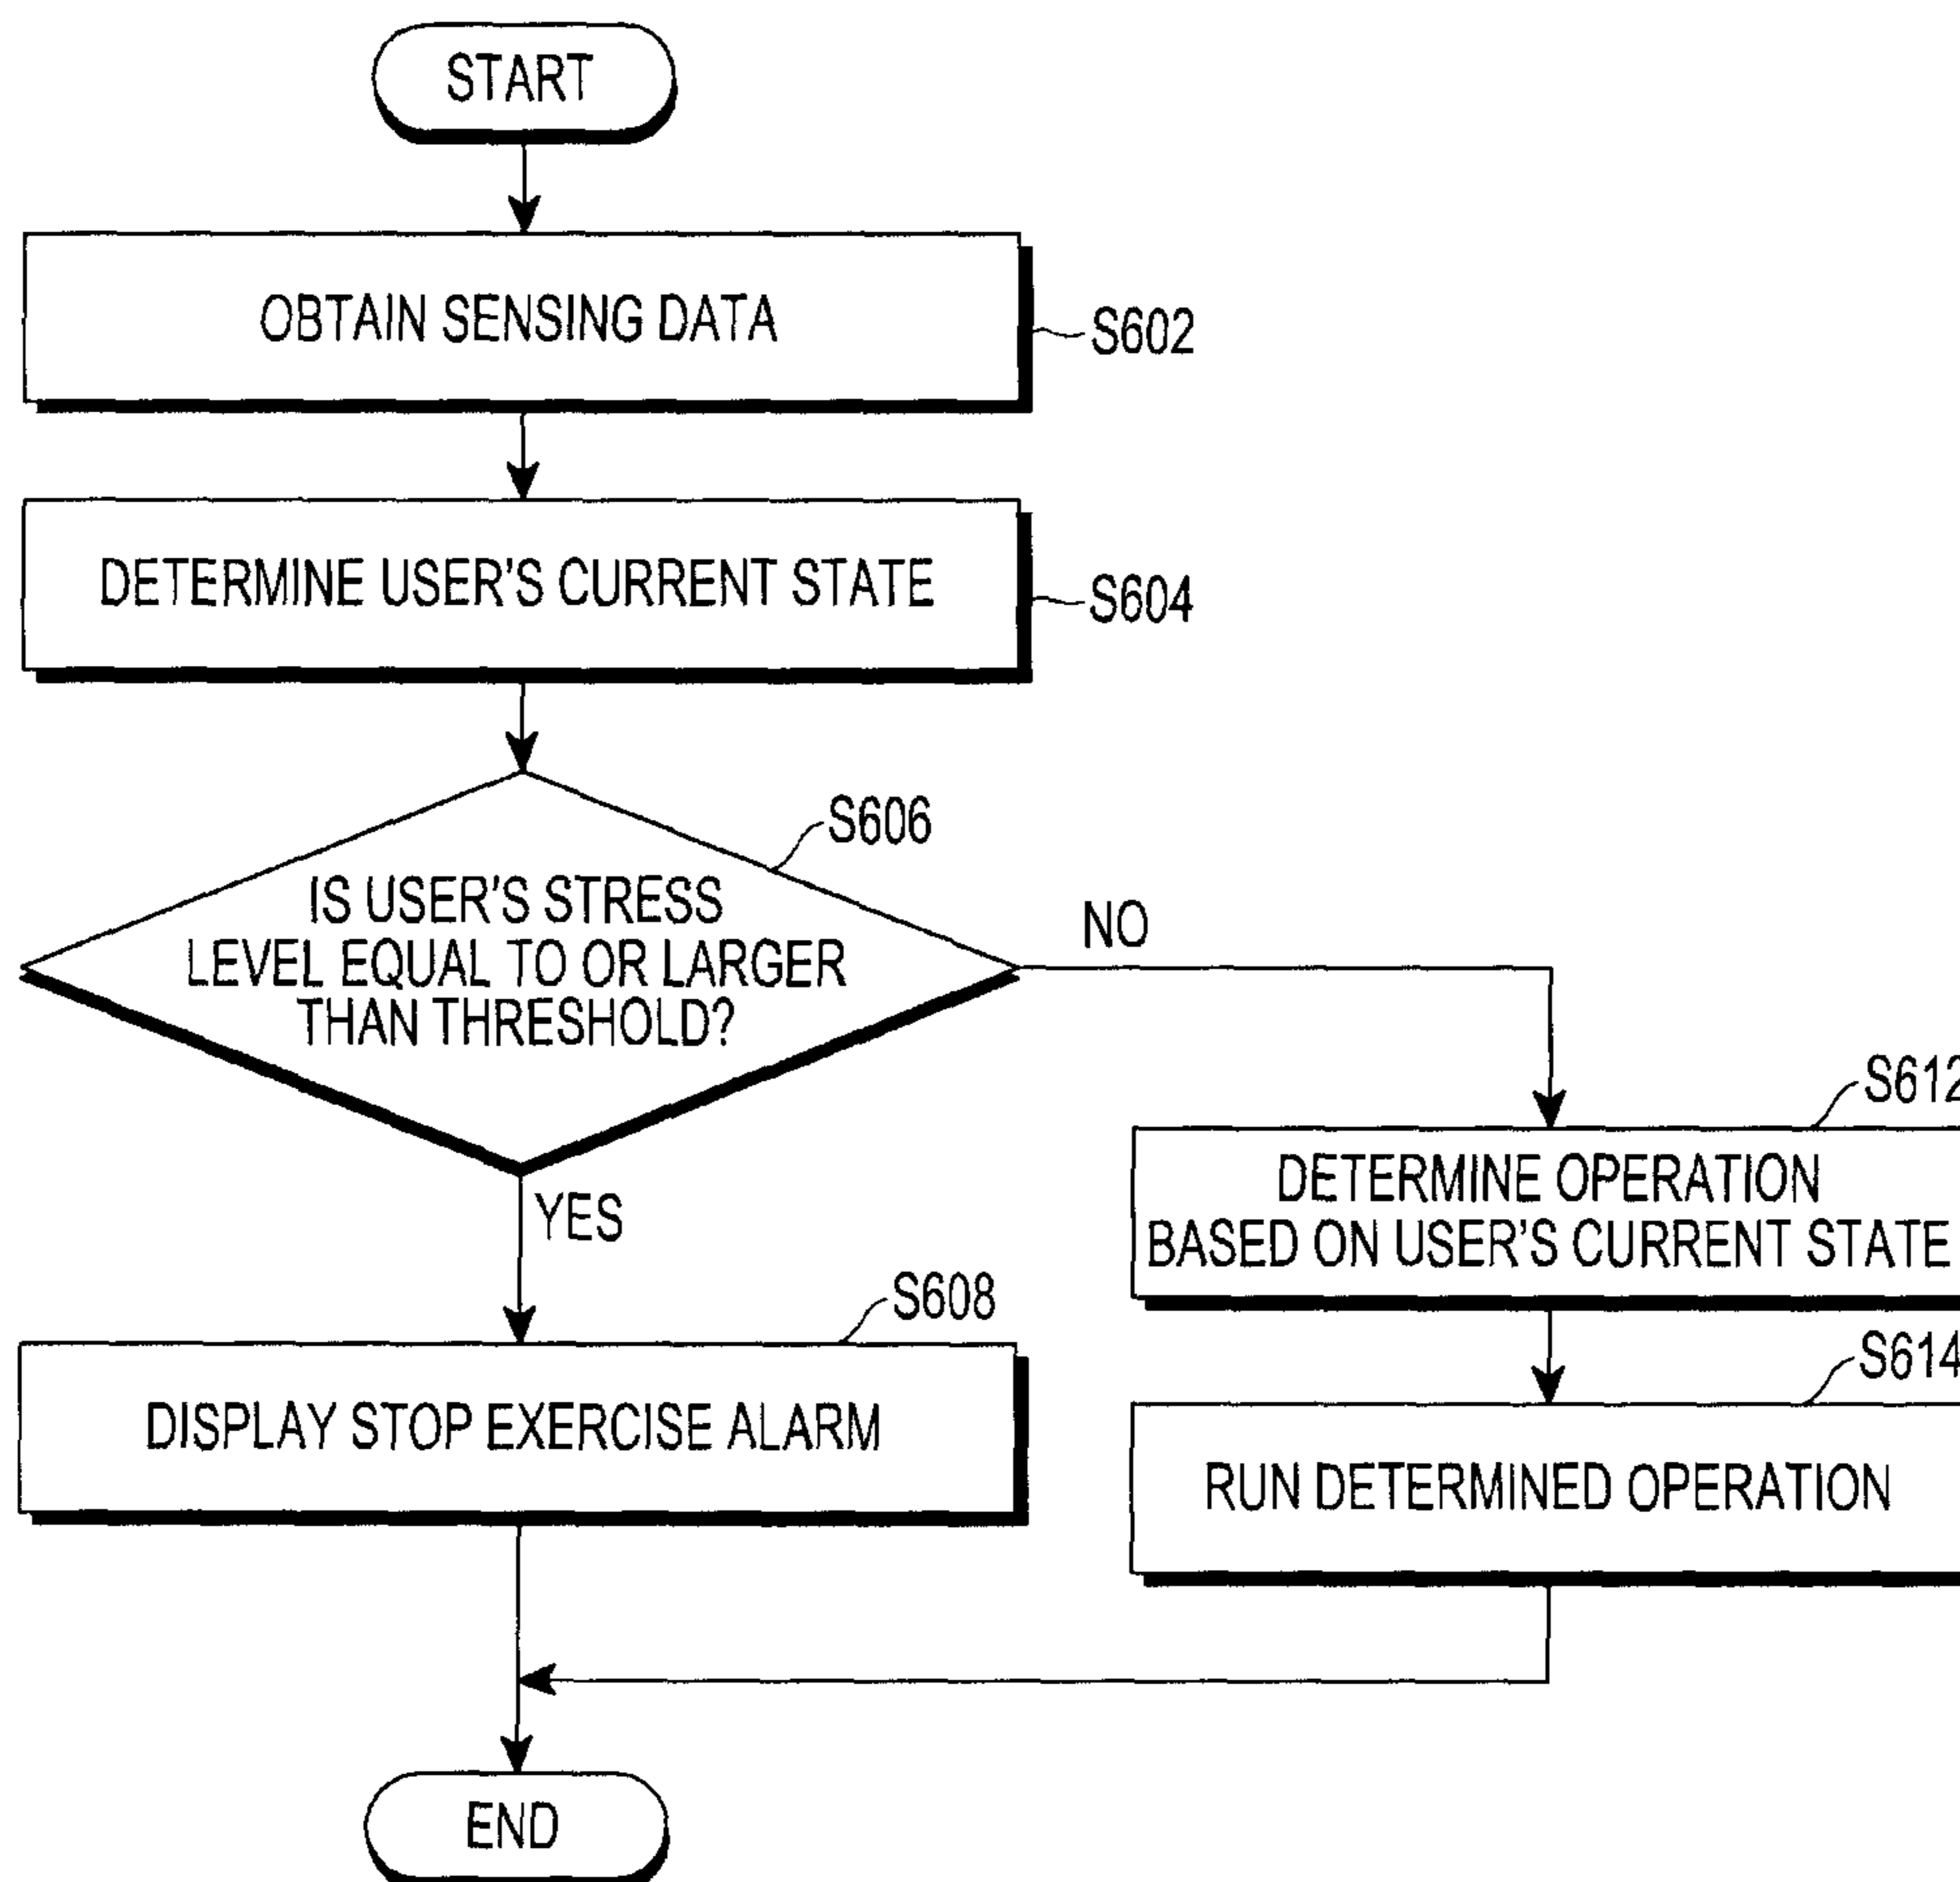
START

OBTAIN SENSING DATA

S602

DETERMINE USER'S CURRENT STATE

S604

S606

IS USER'S STRESS LEVEL EQUAL TO OR LARGER THAN THRESHOLD?

NO

YES

S608

DISPLAY STOP EXERCISE ALARM

S61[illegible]

DETERMINE OPERATION BASED ON USER'S CURRENT STATE

S61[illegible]

RUN DETERMINED OPERATION

END